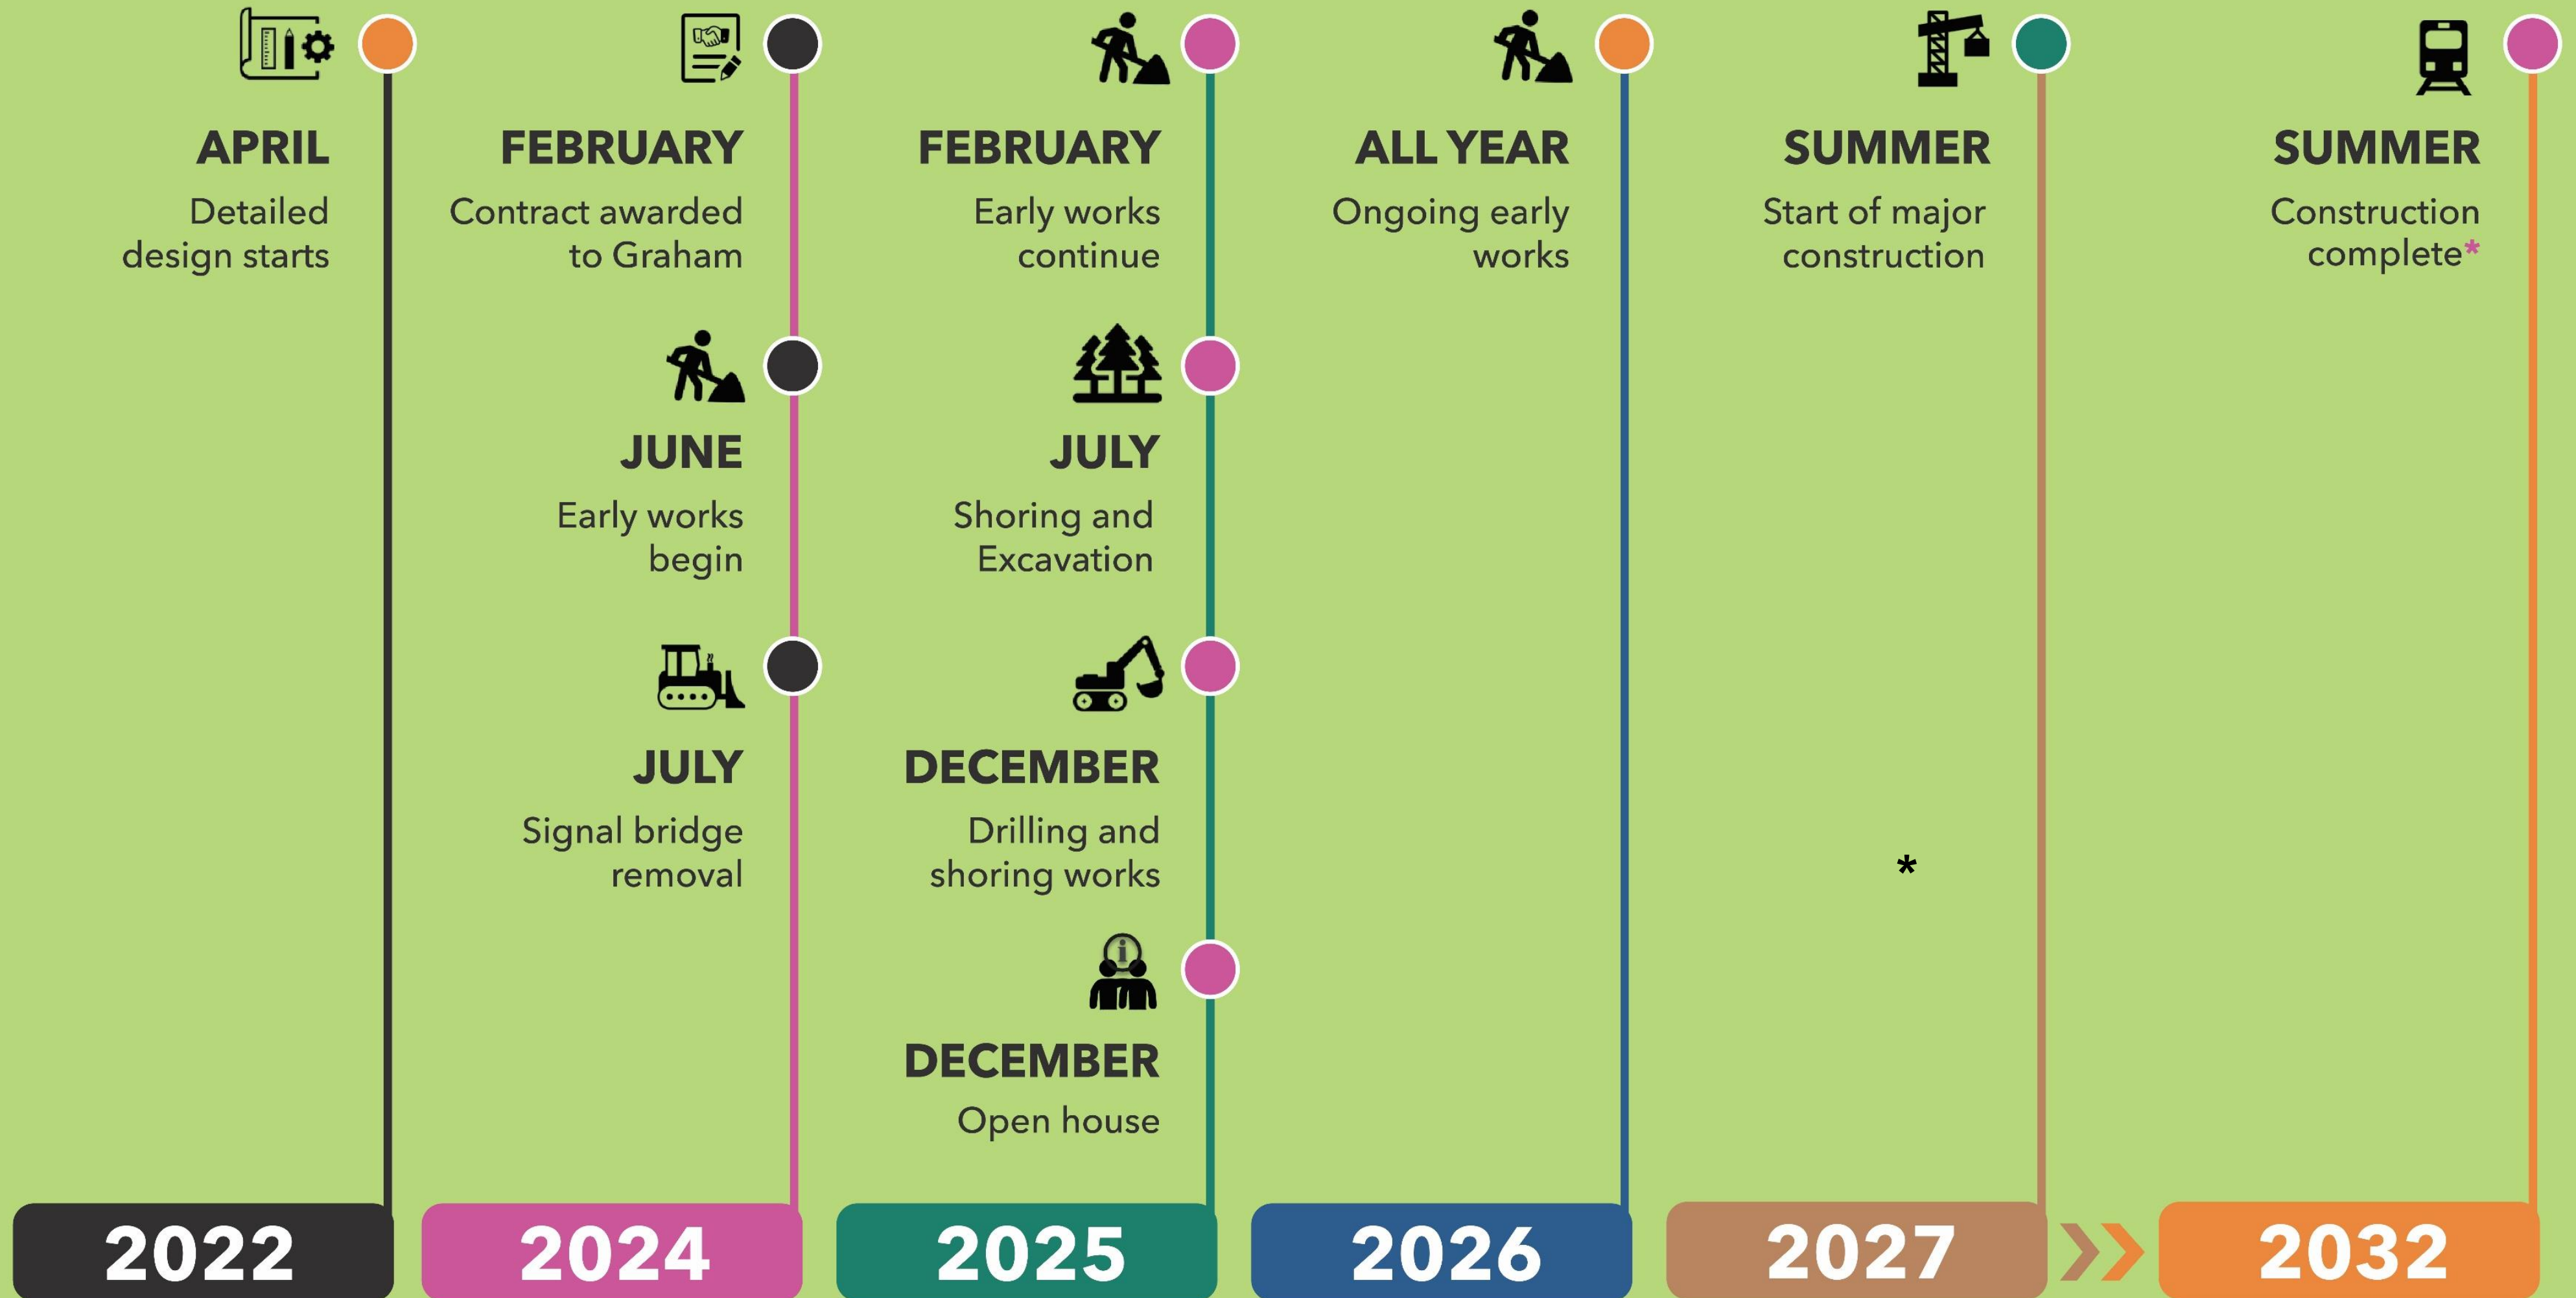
APRIL
Detailed design starts

2022

FEBRUARY
Contract awarded to Graham

JUNE
Early works begin

JULY
Signal bridge removal

2024

FEBRUARY
Early works continue

JULY
Shoring and Excavation

DECEMBER
Drilling and shoring works

DECEMBER
Open house

2025

ALL YEAR
Ongoing early works

2026

SUMMER
Start of major construction

*

2027

SUMMER
Construction complete*

2032